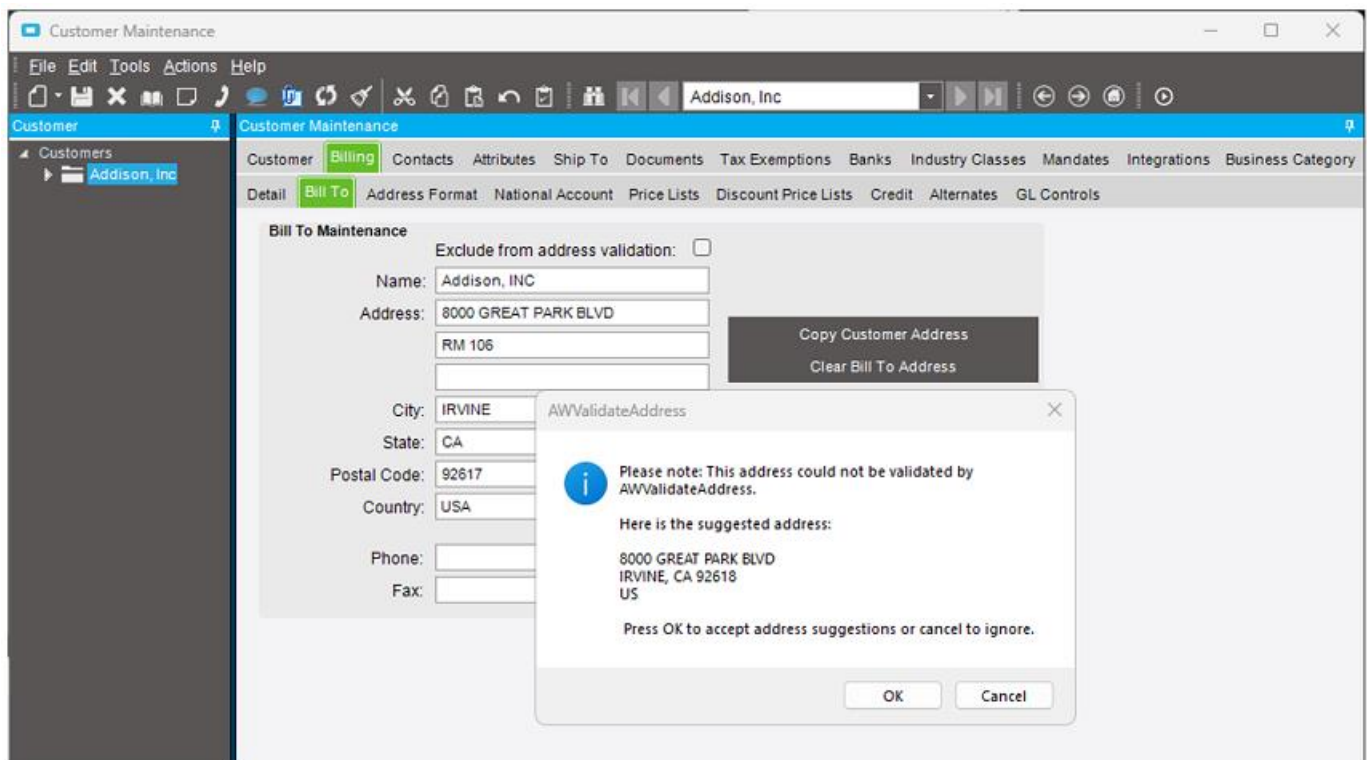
Customer Maintenance

File Edit Tools Actions Help

Addison, Inc

Customer

Customers

Addison, Inc

Customer Maintenance

Customer Billing Contacts Attributes Ship To Documents Tax Exemptions Banks Industry Classes Mandates Integrations Business Category

Detail Bill To Address Format National Account Price Lists Discount Price Lists Credit Alternates GL Controls

Bill To Maintenance

Exclude from address validation:

Name: Addison, INC

Address: 8000 GREAT PARK BLVD

RM 106

City: IRVINE

State: CA

Postal Code: 92617

Country: USA

Phone:

Fax:

Copy Customer Address

Clear Bill To Address

AWValidateAddress

Please note: This address could not be validated by AWValidateAddress.

Here is the suggested address:

8000 GREAT PARK BLVD
IRVINE, CA 92618
US

Press OK to accept address suggestions or cancel to ignore.

OK

Cancel